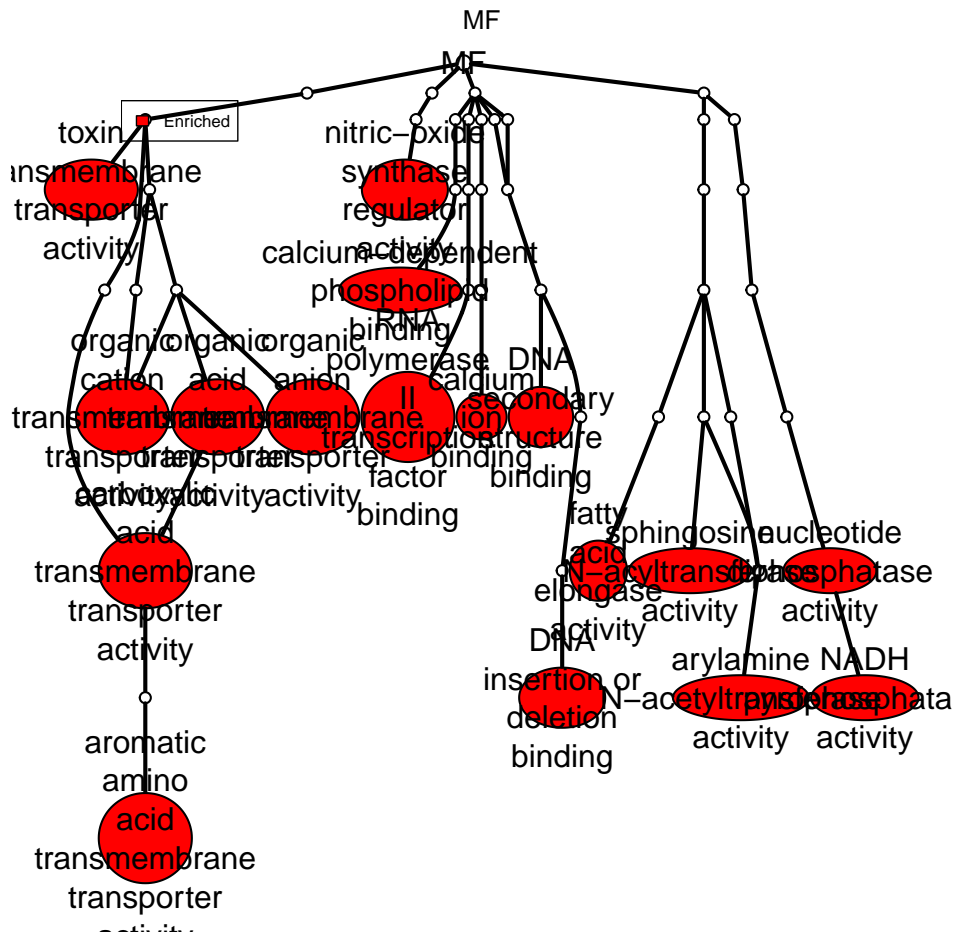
MF

MF

Enriched

toxin
ansmembrane
transporter
activity

nitric−oxide
synthase
regulator
activity

calcium−dependent
phospholipid
binding

RNA
polymerase
II
transcription
factor
binding

calcium
ion
binding

DNA
secondary
structure
binding

organic
cation
transmembrane
transporter
activity

organic
acid
transmembrane
transporter
activity

organic
anion
transmembrane
transporter
activity

carboxylic
acid
transmembrane
transporter
activity

aromatic
amino
acid
transmembrane
transporter
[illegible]

fatty
acid
elongase
activity

DNA
insertion or
deletion
binding

sphingosine
N−acyltransferase
activity

nucleotide
diphosphatase
activity

arylamine
N−acetyltransferase
activity

NADH
pyrophosphatase
activity